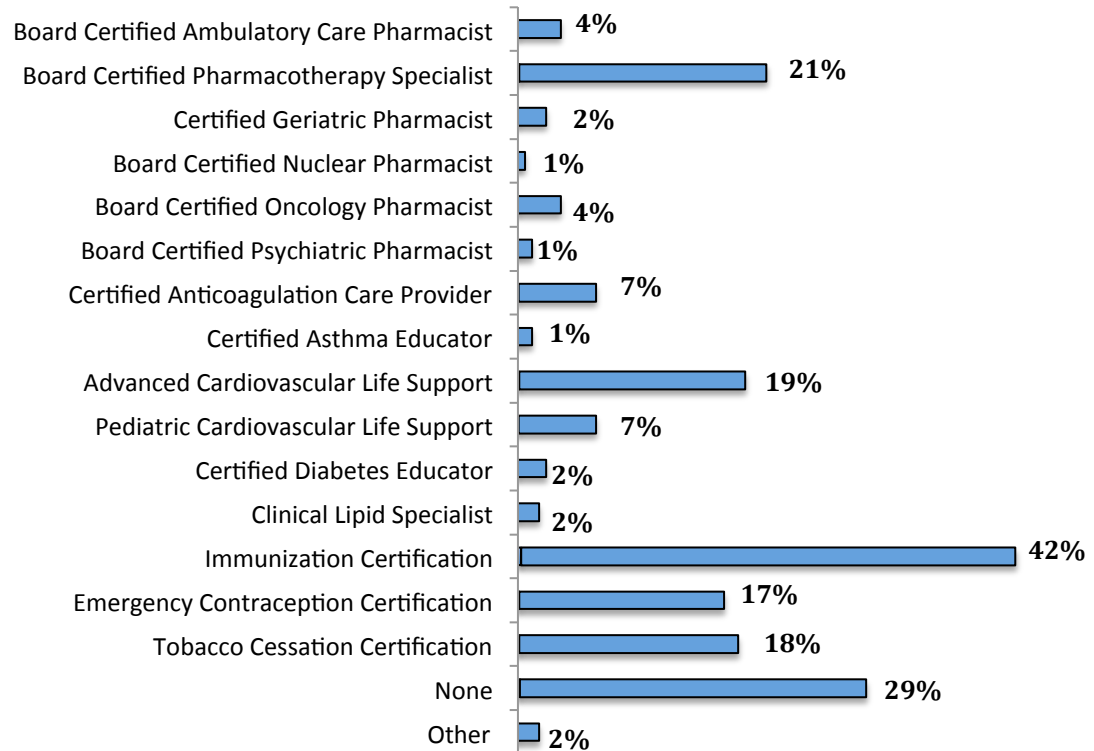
| Category | Percent |
|---|---|
| Board Certified Ambulatory Care Pharmacist | 4% |
| Board Certified Pharmacotherapy Specialist | 21% |
| Certified Geriatric Pharmacist | 2% |
| Board Certified Nuclear Pharmacist | 1% |
| Board Certified Oncology Pharmacist | 4% |
| Board Certified Psychiatric Pharmacist | 1% |
| Certified Anticoagulation Care Provider | 7% |
| Certified Asthma Educator | 1% |
| Advanced Cardiovascular Life Support | 19% |
| Pediatric Cardiovascular Life Support | 7% |
| Certified Diabetes Educator | 2% |
| Clinical Lipid Specialist | 2% |
| Immunization Certification | 42% |
| Emergency Contraception Certification | 17% |
| Tobacco Cessation Certification | 18% |
| None | 29% |
| Other | 2% |